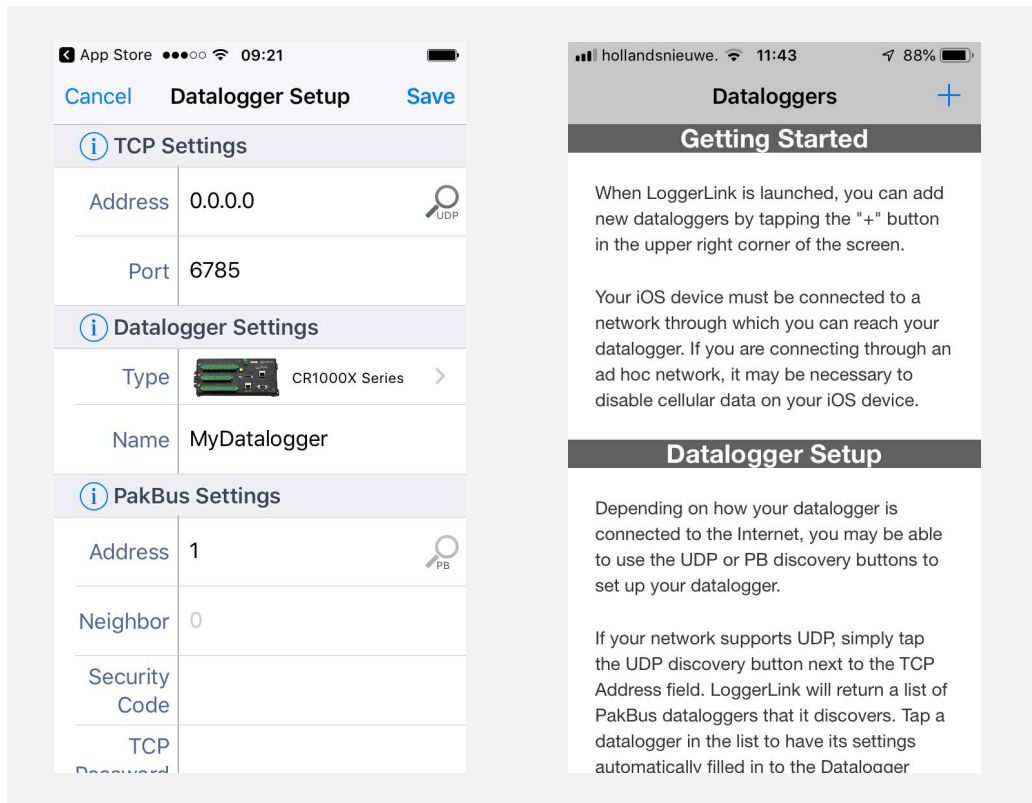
◀ App Store ●●●○○ 09:21

Cancel Datalogger Setup Save

(i) TCP Settings

Address 0.0.0.0 UDP

Port 6785

(i) Datalogger Settings

Type CR1000X Series >

Name MyDatalogger

(i) PakBus Settings

Address 1 PB

Neighbor 0

Security Code

TCP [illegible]

hollandsnieuwe. 11:43 88%

Dataloggers +

Getting Started

When LoggerLink is launched, you can add new dataloggers by tapping the "+" button in the upper right corner of the screen.

Your iOS device must be connected to a network through which you can reach your datalogger. If you are connecting through an ad hoc network, it may be necessary to disable cellular data on your iOS device.

Datalogger Setup

Depending on how your datalogger is connected to the Internet, you may be able to use the UDP or PB discovery buttons to set up your datalogger.

If your network supports UDP, simply tap the UDP discovery button next to the TCP Address field. LoggerLink will return a list of PakBus dataloggers that it discovers. Tap a datalogger in the list to have its settings automatically filled in to the Datalogger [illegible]